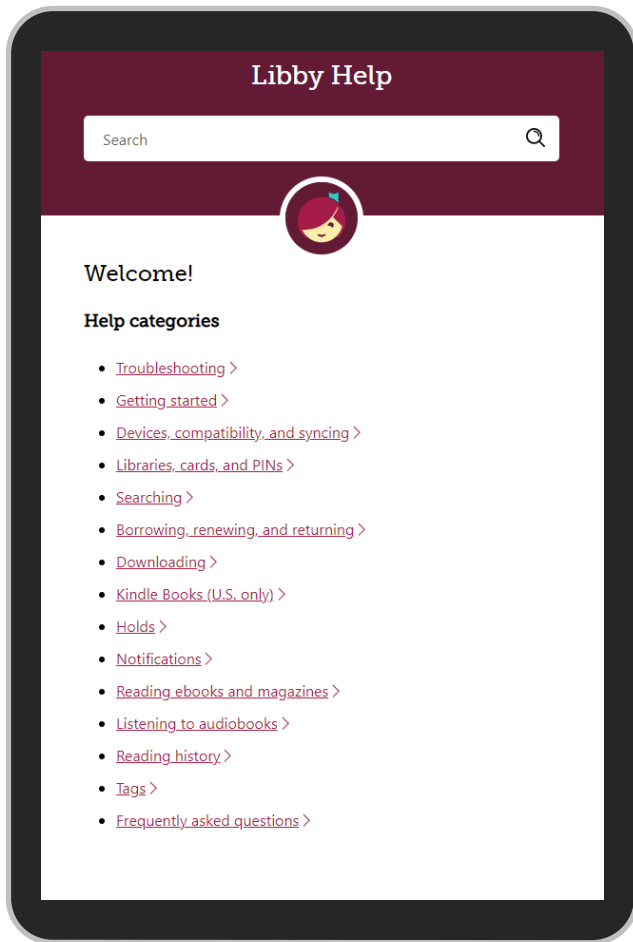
Libby Help

Search

Welcome!

Help categories

- Troubleshooting >
- Getting started >
- Devices, compatibility, and syncing >
- Libraries, cards, and PINs >
- Searching >
- Borrowing, renewing, and returning >
- Downloading >
- Kindle Books (U.S. only) >
- Holds >
- Notifications >
- Reading ebooks and magazines >
- Listening to audiobooks >
- Reading history >
- Tags >
- Frequently asked questions >